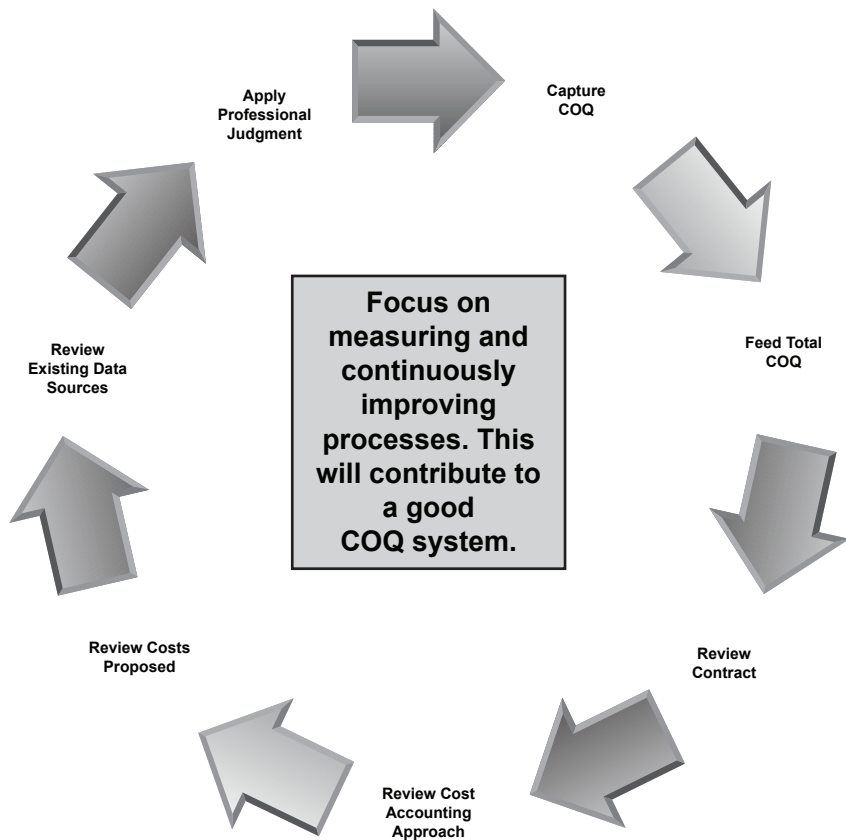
Apply Professional Judgment

Capture COQ

Feed Total COQ

Review Contract

Review Cost Accounting Approach

Review Costs Proposed

Review Existing Data Sources

Focus on measuring and continuously improving processes. This will contribute to a good COQ system.